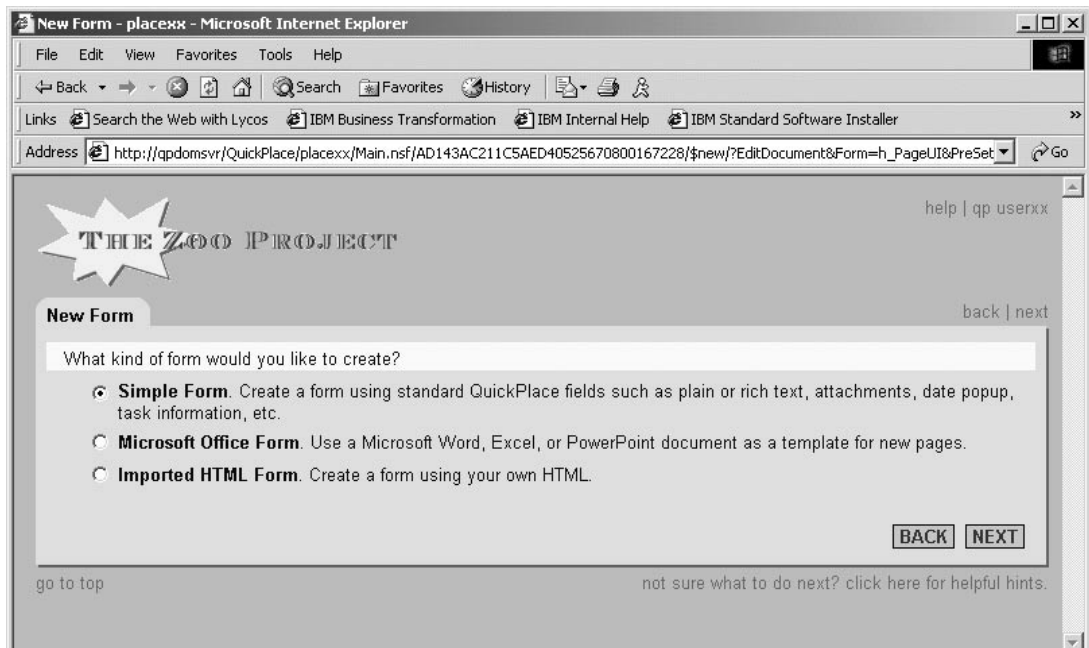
New Form - placexx - Microsoft Internet Explorer

File Edit View Favorites Tools Help

Back Search Favorites History

Links Search the Web with Lycos IBM Business Transformation IBM Internal Help IBM Standard Software Installer

Address http://qpdomsvr/QuickPlace/placexx/Main.nsf/AD143AC211C5AED40525670800167228/$new/?EditDocument&Form=h_PageUI&PreSet Go

THE ZOO PROJECT

help | qp userxx

New Form

back | next

What kind of form would you like to create?

**Simple Form**. Create a form using standard QuickPlace fields such as plain or rich text, attachments, date popup, task information, etc.

**Microsoft Office Form**. Use a Microsoft Word, Excel, or PowerPoint document as a template for new pages.

**Imported HTML Form**. Create a form using your own HTML.

BACK NEXT

go to top

not sure what to do next? click here for helpful hints.